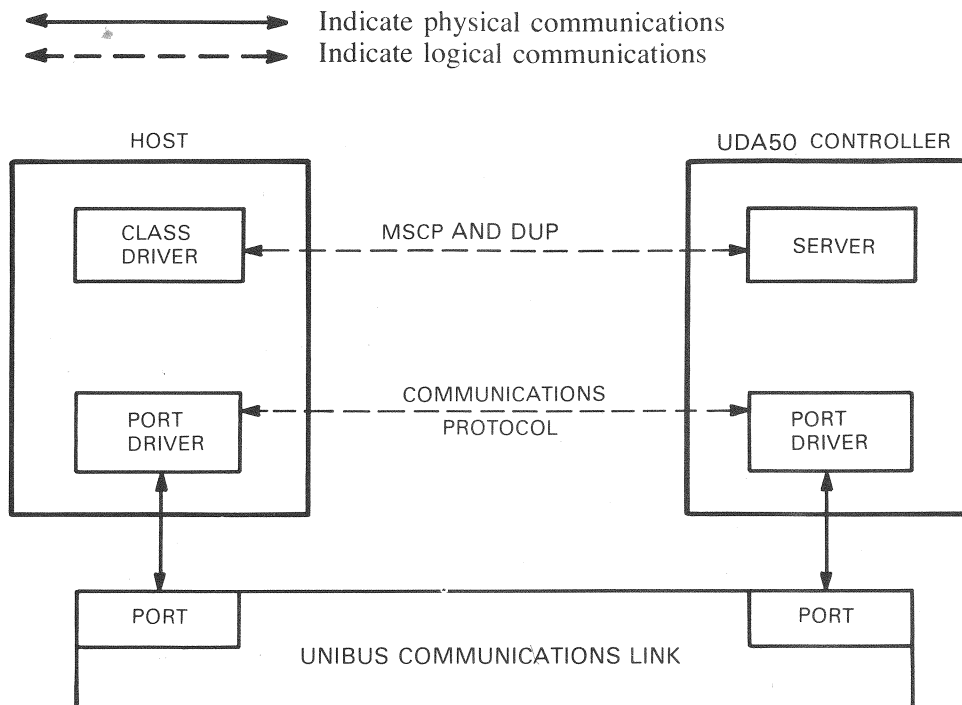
Indicate physical communications
Indicate logical communications

HOST

UDA50 CONTROLLER

CLASS DRIVER

MSCP AND DUP

SERVER

PORT DRIVER

COMMUNICATIONS PROTOCOL

PORT DRIVER

PORT

PORT

UNIBUS COMMUNICATIONS LINK